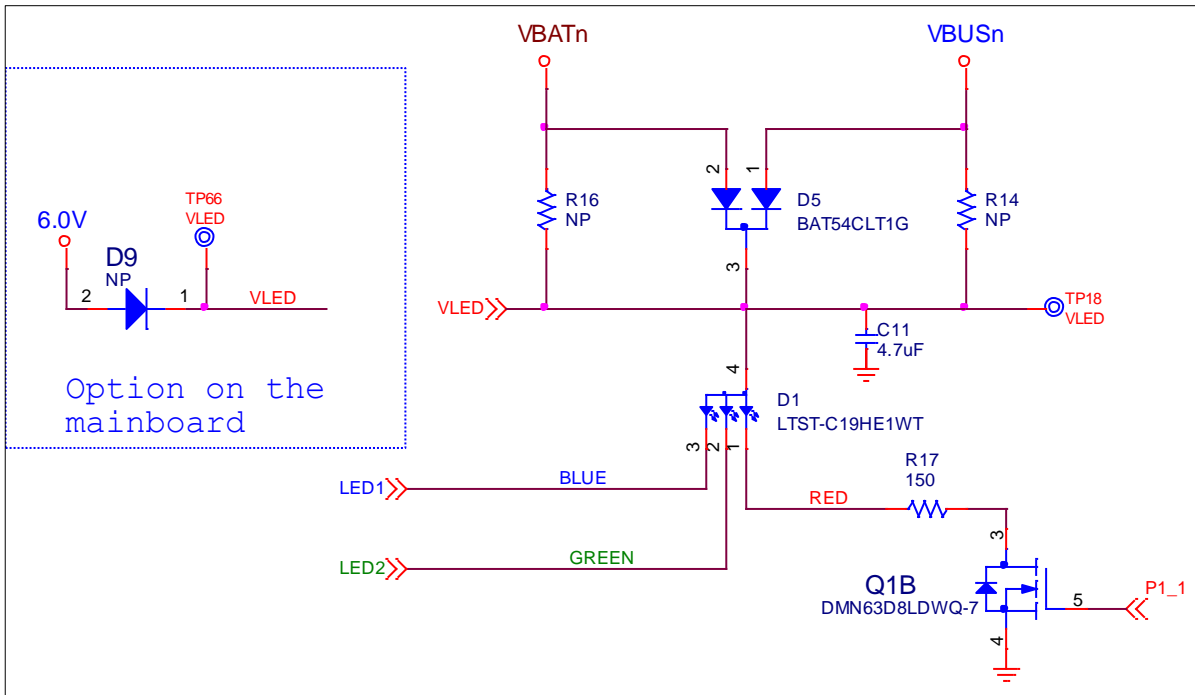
VBATn

VBUSn

6.0V

TP66
VLED

D9
NP

2

1

VLED

Option on the mainboard

R16
NP

2

1

D5
BAT54CLT1G

3

R14
NP

VLED

TP18
VLED

C11
4.7uF

4

D1
LTST-C19HE1WT

3

2

1

LED1

BLUE

R17
150

RED

LED2

GREEN

3

Q1B
DMN63D8LDWQ-7

5

P1_1

4